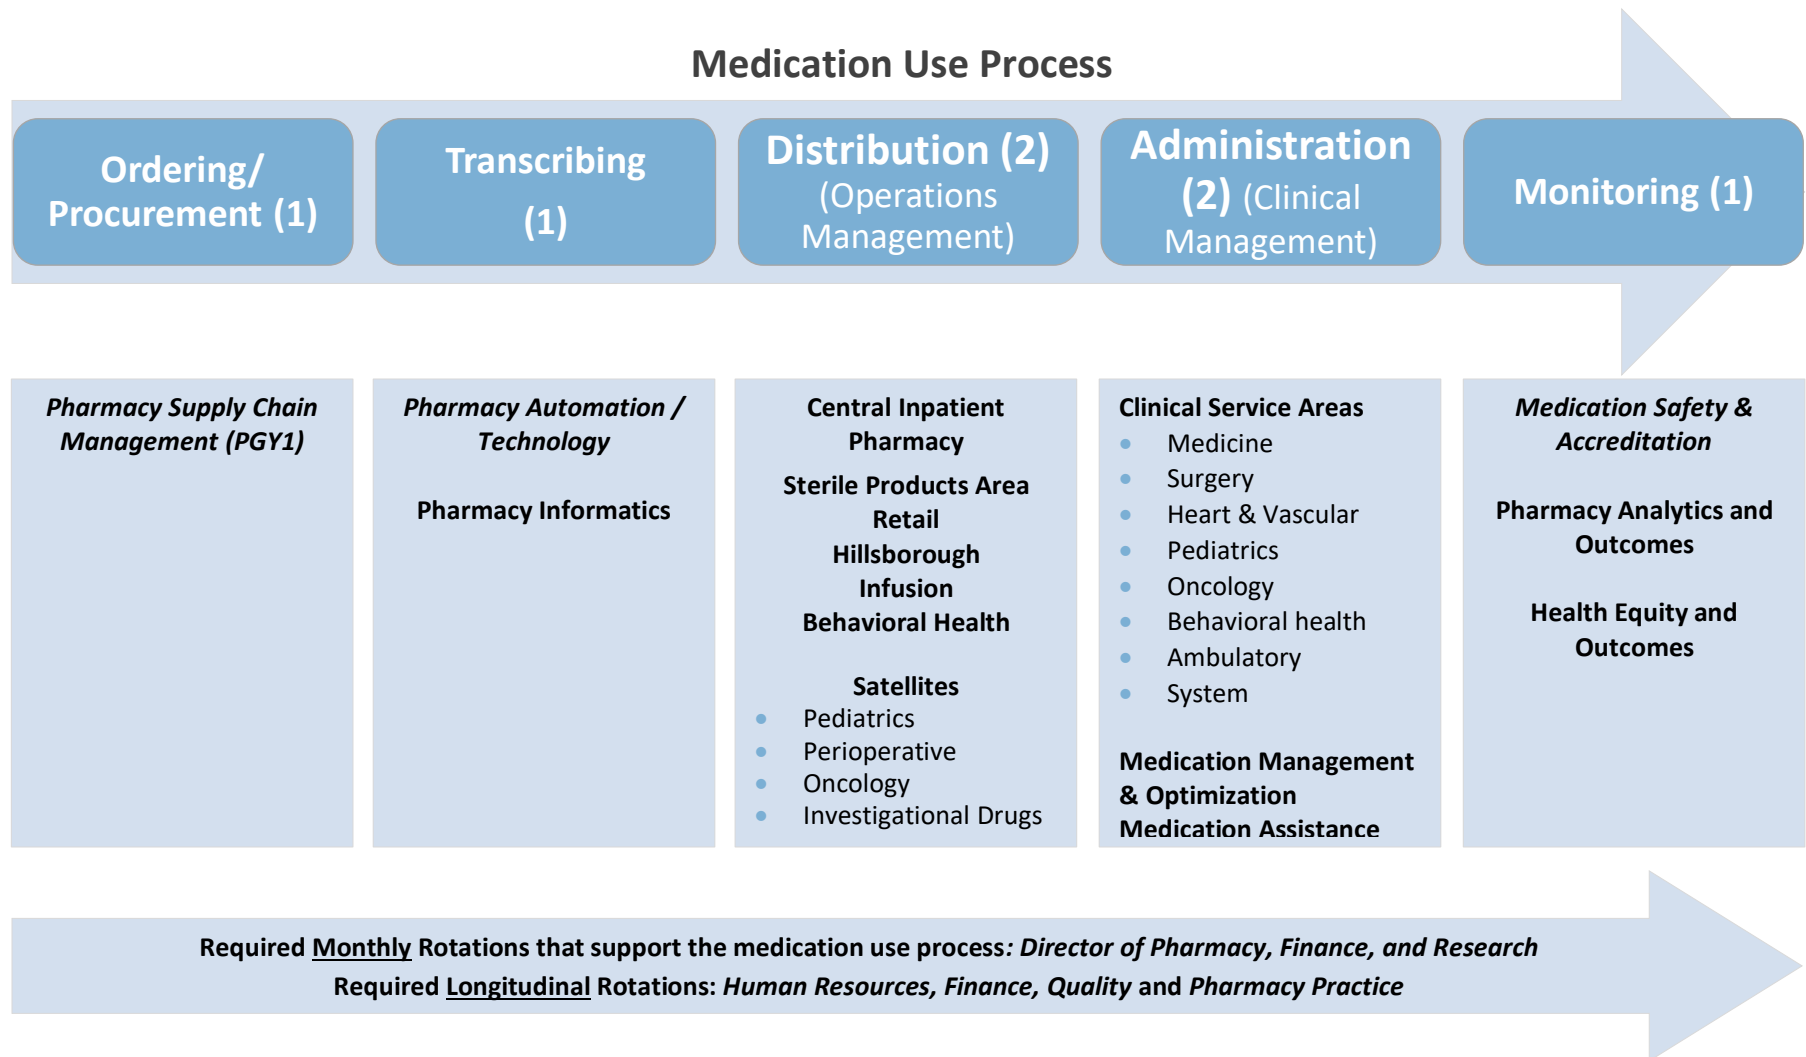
Medication Use Process

Ordering/ Procurement (1)

Transcribing (1)

Distribution (2) (Operations Management)

Administration (2) (Clinical Management)

Monitoring (1)

*Pharmacy Supply Chain Management (PGY1)*

*Pharmacy Automation / Technology*

Pharmacy Informatics

Central Inpatient Pharmacy

Sterile Products Area

Retail

Hillsborough

Infusion

Behavioral Health

Satellites

- Pediatrics
- Perioperative
- Oncology
- Investigational Drugs

Clinical Service Areas

- Medicine
- Surgery
- Heart & Vascular
- Pediatrics
- Oncology
- Behavioral health
- Ambulatory
- System

Medication Management & Optimization

Medication Assistance

*Medication Safety & Accreditation*

Pharmacy Analytics and Outcomes

Health Equity and Outcomes

Required Monthly Rotations that support the medication use process*: Director of Pharmacy, Finance, and Research*

Required Longitudinal Rotations: *Human Resources, Finance, Quality* and *Pharmacy Practice*